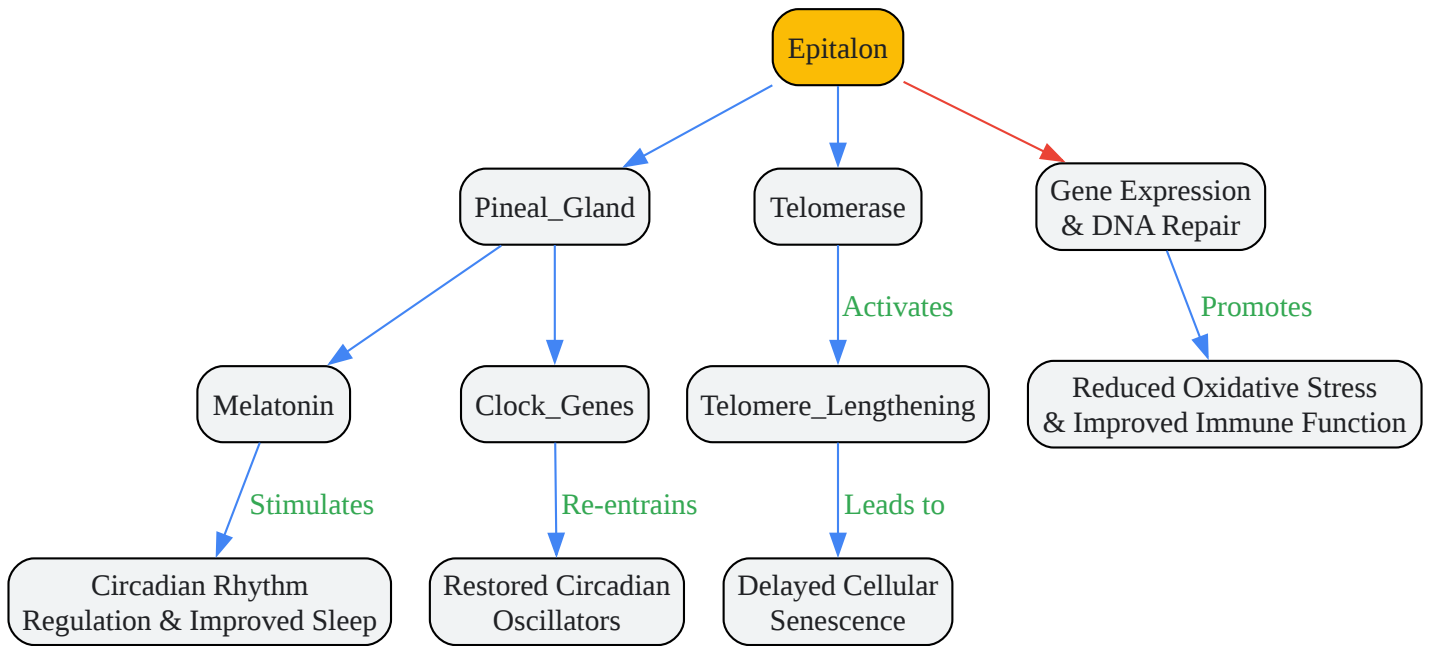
Epitalon

Pineal_Gland

Telomerase

Gene Expression & DNA Repair

Melatonin

Clock_Genes

Activates

Telomere_Lengthening

Promotes

Reduced Oxidative Stress & Improved Immune Function

Stimulates

Re-entrains

Leads to

Circadian Rhythm Regulation & Improved Sleep

Restored Circadian Oscillators

Delayed Cellular Senescence